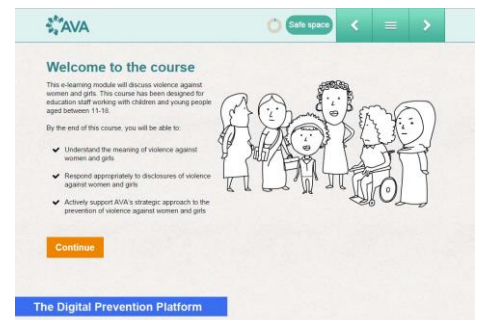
AVA

Safe space

Welcome to the course

This e-learning module will discuss violence against women and girls. This course has been designed for education staff working with children and young people aged between 11-18.

By the end of this course, you will be able to:

Understand the meaning of violence against women and girls

Respond appropriately to disclosures of violence against women and girls

Actively support AVA's strategic approach to the prevention of violence against women and girls

Continue

The Digital Prevention Platform